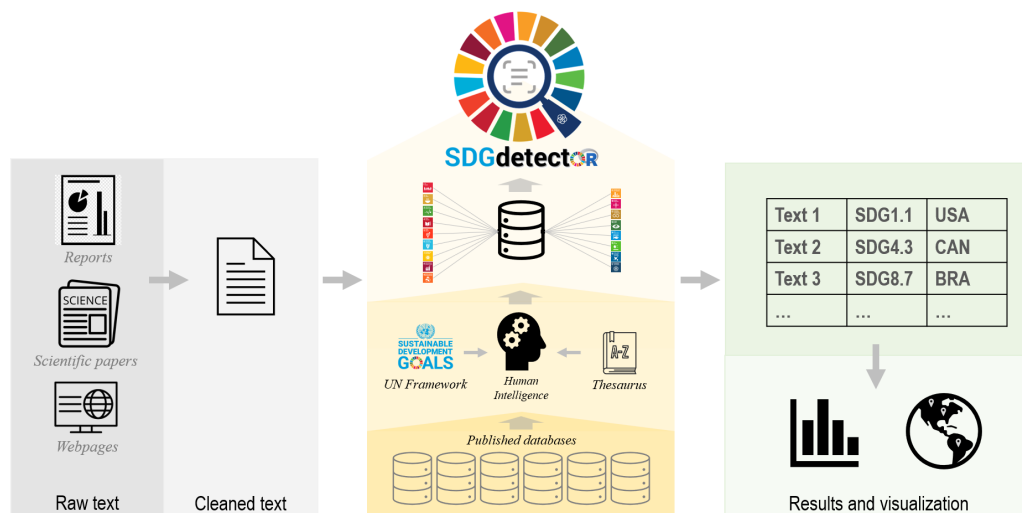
SDGdetector

Reports

SCIENCE

Scientific papers

Webpages

Raw text

Cleaned text

SUSTAINABLE DEVELOPMENT GOALS

UN Framework

Human Intelligence

A-Z

Thesaurus

Published databases

| Text 1 | SDG1.1 | USA |
|---|---|---|
| Text 2 | SDG4.3 | CAN |
| Text 3 | SDG8.7 | BRA |
| ... | ... | ... |

Results and visualization